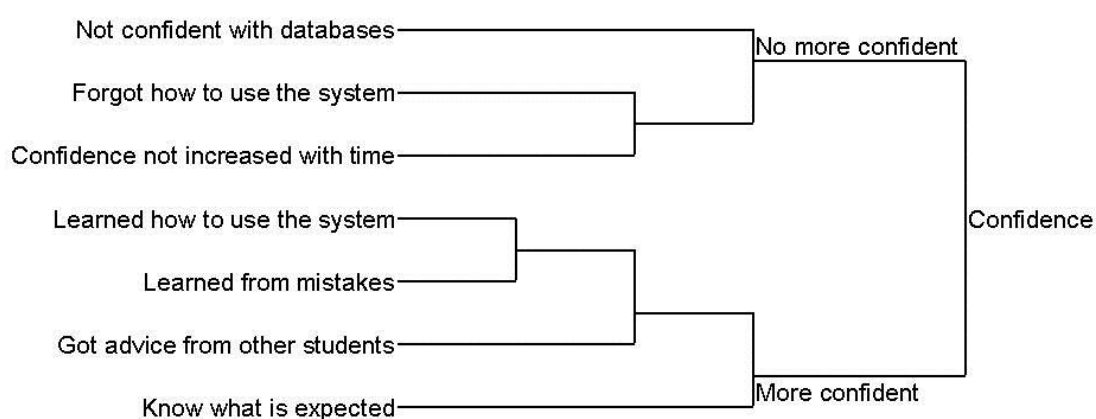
Not confident with databases
Forgot how to use the system
Confidence not increased with time
Learned how to use the system
Learned from mistakes
Got advice from other students
Know what is expected
No more confident
More confident
Confidence